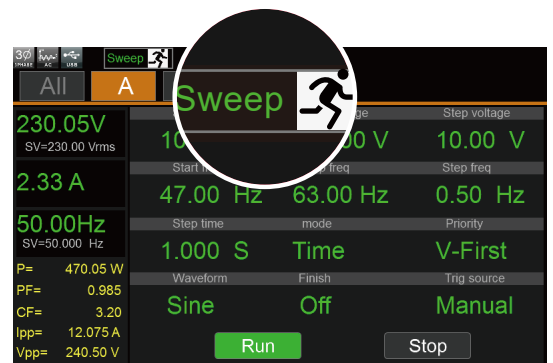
3Ø PHASE AC USB Sweep

All A

Sweep

230.05V
SV=230.00 Vrms

2.33 A

50.00Hz
SV=50.000 Hz

P= 470.05 W
PF= 0.985
CF= 3.20
Ipp= 12.075 A
Vpp= 240.50 V

10 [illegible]ge .00 V
Step voltage 10.00 V
Start f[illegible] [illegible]p freq
47.00 Hz 63.00 Hz
Step freq 0.50 Hz
Step time 1.000 S
mode Time
Priority V-First
Waveform Sine
Finish Off
Trig source Manual

Run Stop